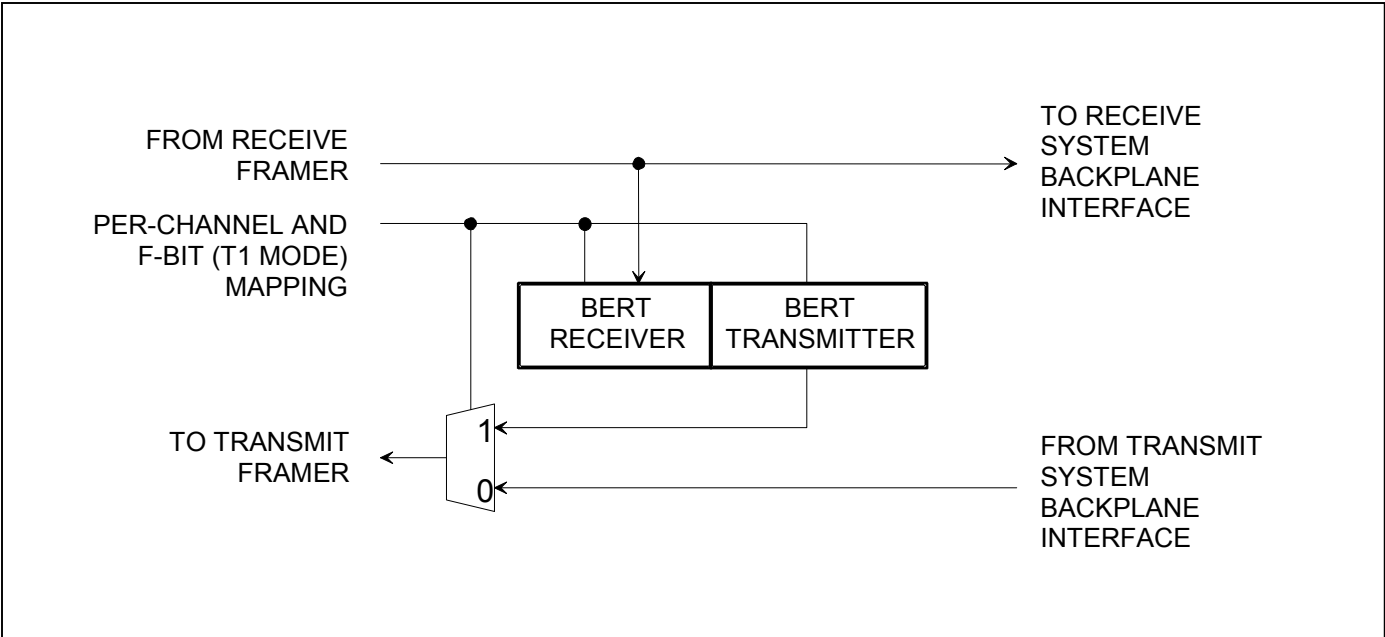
FROM RECEIVE FRAMER

TO RECEIVE SYSTEM BACKPLANE INTERFACE

PER-CHANNEL AND F-BIT (T1 MODE) MAPPING

BERT RECEIVER

BERT TRANSMITTER

TO TRANSMIT FRAMER

1

0

FROM TRANSMIT SYSTEM BACKPLANE INTERFACE